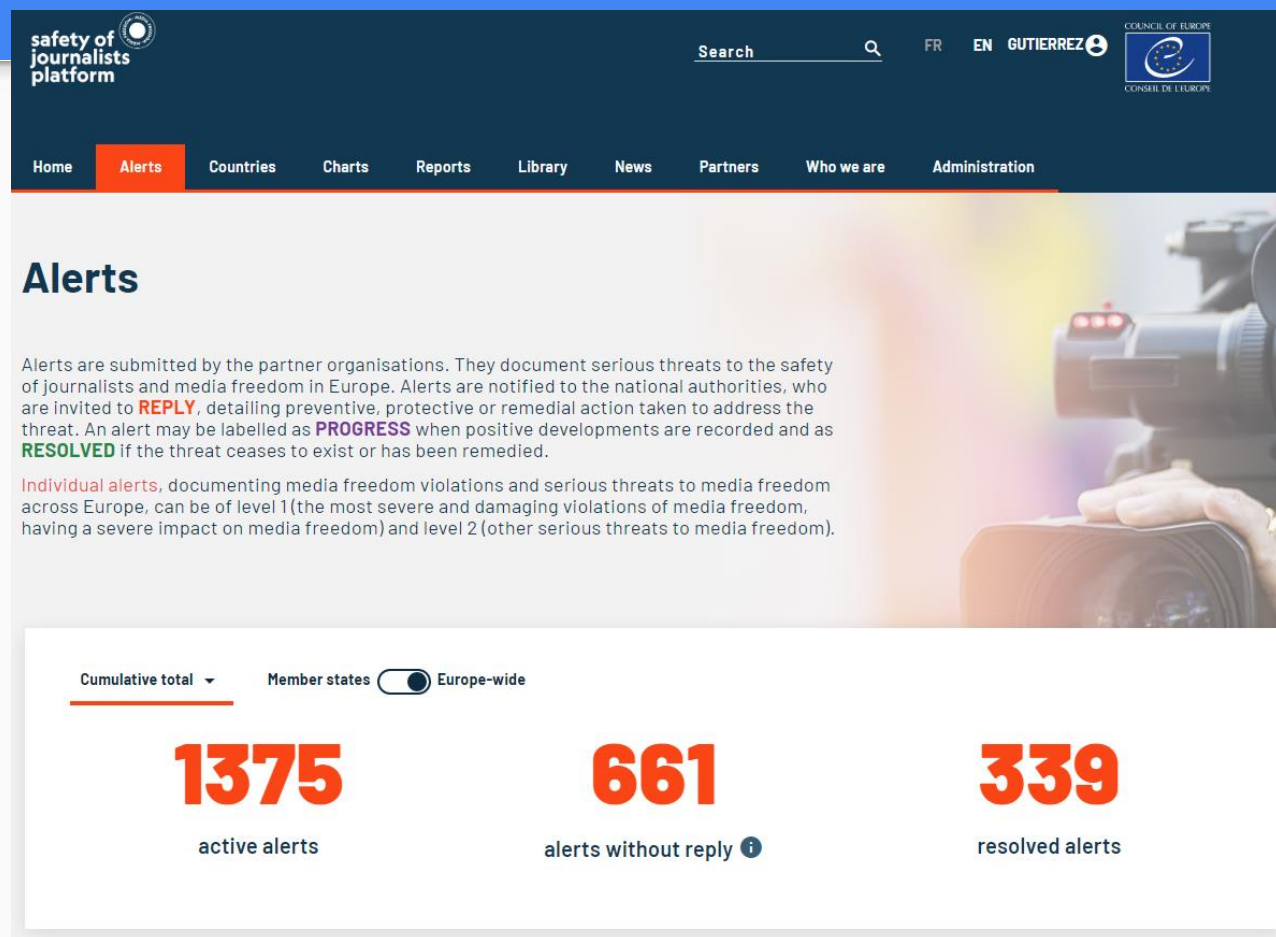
safety of journalists platform

Search

FR EN GUTIERREZ

COUNCIL OF EUROPE
CONSEIL DE L'EUROPE

Home Alerts Countries Charts Reports Library News Partners Who we are Administration

Alerts

Alerts are submitted by the partner organisations. They document serious threats to the safety of journalists and media freedom in Europe. Alerts are notified to the national authorities, who are invited to REPLY, detailing preventive, protective or remedial action taken to address the threat. An alert may be labelled as PROGRESS when positive developments are recorded and as RESOLVED if the threat ceases to exist or has been remedied.

Individual alerts, documenting media freedom violations and serious threats to media freedom across Europe, can be of level 1 (the most severe and damaging violations of media freedom, having a severe impact on media freedom) and level 2 (other serious threats to media freedom).

Cumulative total

Member states Europe-wide

1375
active alerts

661
alerts without reply

339
resolved alerts